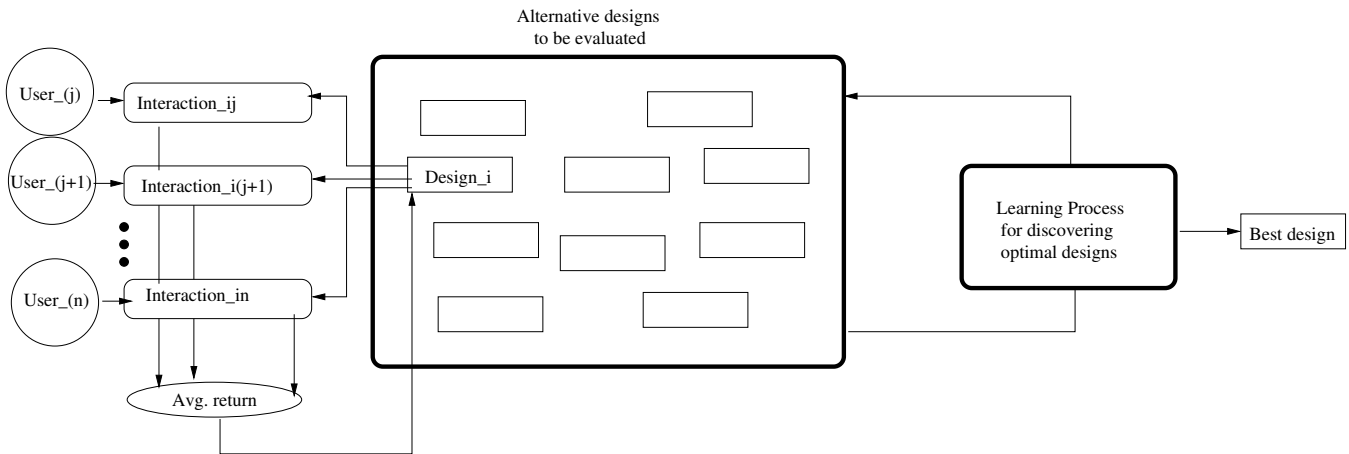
Alternative designs to be evaluated

User_(j)

Interaction_ij

User_(j+1)

Interaction_i(j+1)

User_(n)

Interaction_in

Design_i

Avg. return

Learning Process for discovering optimal designs

Best design